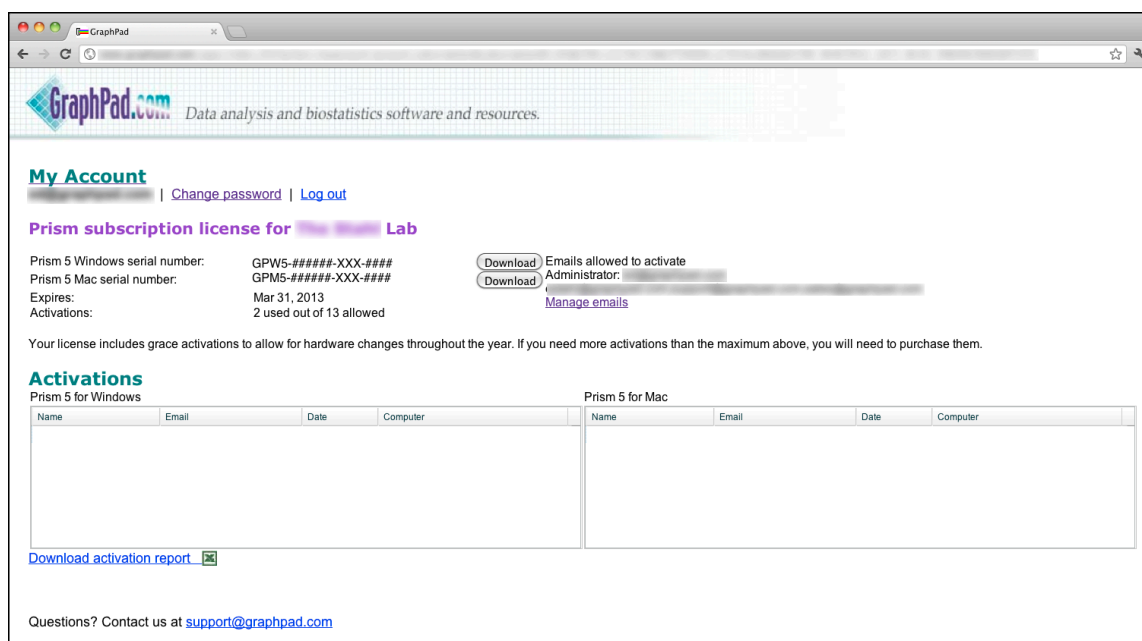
GraphPad

GraphPad.com Data analysis and biostatistics software and resources.

My Account
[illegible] | Change password | Log out

Prism subscription license for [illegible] Lab

Prism 5 Windows serial number: GPW5-######-XXX-####
Prism 5 Mac serial number: GPM5-######-XXX-####
Expires: Mar 31, 2013
Activations: 2 used out of 13 allowed

Download
Download

Emails allowed to activate
Administrator: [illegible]
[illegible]
Manage emails

Your license includes grace activations to allow for hardware changes throughout the year. If you need more activations than the maximum above, you will need to purchase them.

Activations
Prism 5 for Windows

| Name | Email | Date | Computer |
|---|---|---|---|

Prism 5 for Mac

| Name | Email | Date | Computer |
|---|---|---|---|

Download activation report

Questions? Contact us at support@graphpad.com